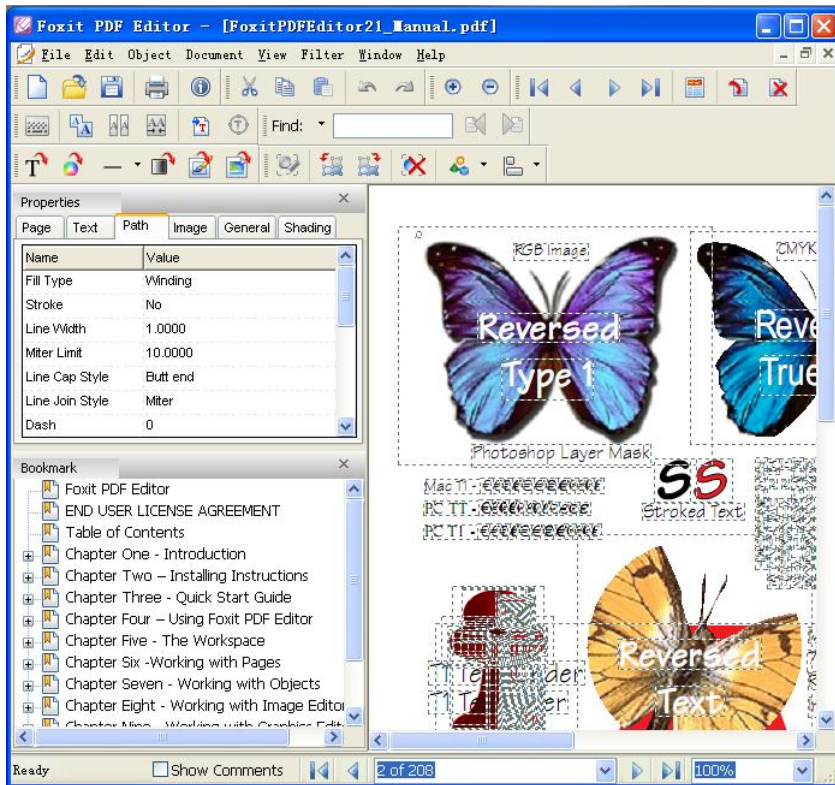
Foxit PDF Editor - [FoxitPDFEditor21_Manual.pdf]

File Edit Object Document View Filter Window Help

Find:

Properties

Page | Text | Path | Image | General | Shading

| Name | Value |
|---|---|
| Fill Type | Winding |
| Stroke | No |
| Line Width | 1.0000 |
| Miter Limit | 10.0000 |
| Line Cap Style | Butt end |
| Line Join Style | Miter |
| Dash | 0 |

Bookmark

Foxit PDF Editor
END USER LICENSE AGREEMENT
Table of Contents
Chapter One - Introduction
Chapter Two – Installing Instructions
Chapter Three - Quick Start Guide
Chapter Four – Using Foxit PDF Editor
Chapter Five - The Workspace
Chapter Six -Working with Pages
Chapter Seven - Working with Objects
Chapter Eight - Working with Image Editor
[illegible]

RGB Image
Reversed
Type 1
CMYK
Reve
True
Photoshop Layer Mask
Mac T1 - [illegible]
PC TT - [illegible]
PC T1 - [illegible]
SS
Stroked Text
T1 Te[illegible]der
T1 T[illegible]ver
Reversed
Text

Ready
Show Comments
2 of 208
100%